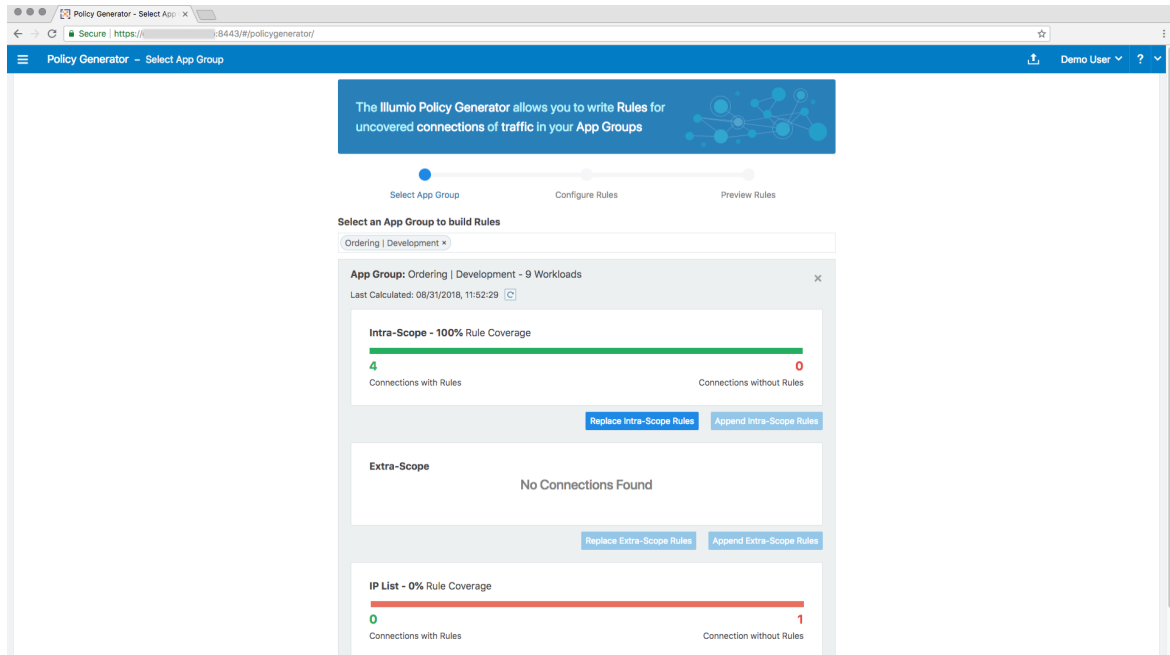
Policy Generator - Select App ×

Secure | https://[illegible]:8443/#/policygenerator/

Policy Generator – Select App Group

Demo User ? 

The Illumio Policy Generator allows you to write Rules for uncovered connections of traffic in your App Groups

Select App Group
Configure Rules
Preview Rules

Select an App Group to build Rules

Ordering | Development ×

App Group: Ordering | Development - 9 Workloads

×

Last Calculated: 08/31/2018, 11:52:29

Intra-Scope - 100% Rule Coverage

4
Connections with Rules

0
Connections without Rules

Replace Intra-Scope Rules
Append Intra-Scope Rules

Extra-Scope

No Connections Found

Replace Extra-Scope Rules
Append Extra-Scope Rules

IP List - 0% Rule Coverage

0
Connections with Rules

1
Connection without Rules